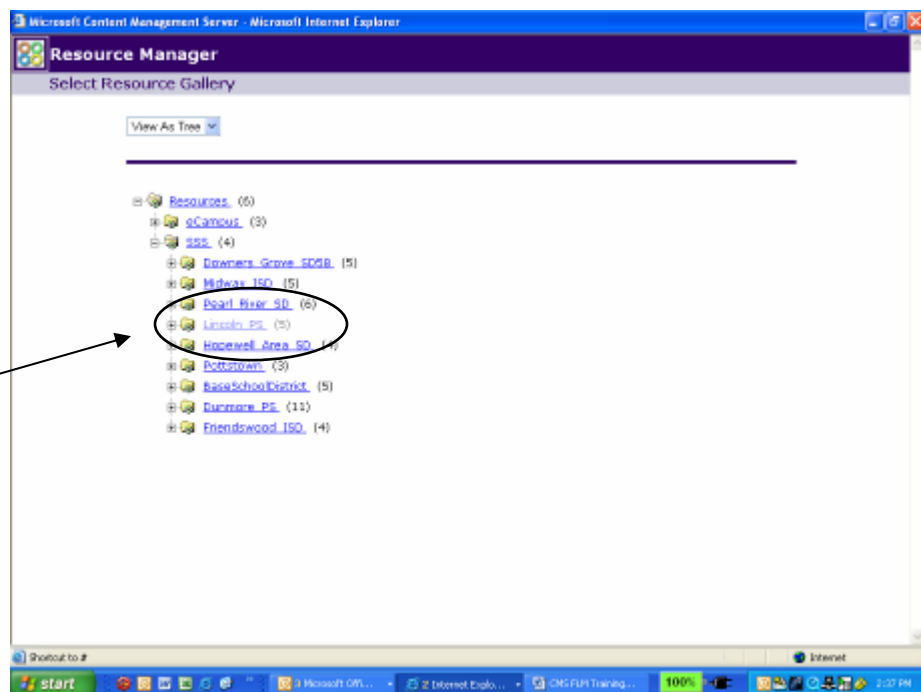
Microsoft Content Management Server - Microsoft Internet Explorer

Resource Manager

Select Resource Gallery

View As Tree

Resources (6)
eCampus (3)
SSS (4)
Downers Grove SD58 (5)
Midway ISD (5)
Pearl River SD (6)
Lincoln PS (5)
Hopewell Area SD (4)
Pottstown (3)
BaseSchoolDistrict (5)
Dunmore PS (11)
Friendswood ISD (4)

Shortcut to #

Internet

start

3 Microsoft Off...

2 Internet Explo...

CMS FLM Training...

100%

2:37 PM